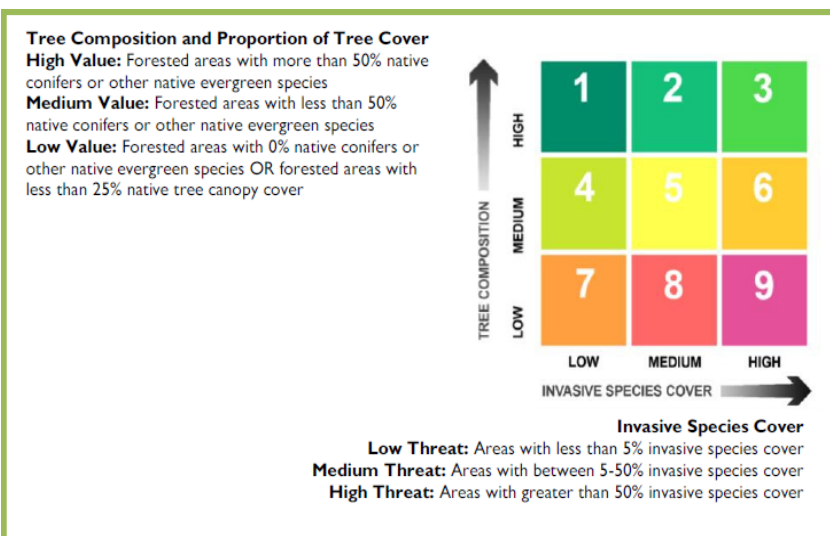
**Tree Composition and Proportion of Tree Cover**
**High Value:** Forested areas with more than 50% native conifers or other native evergreen species
**Medium Value:** Forested areas with less than 50% native conifers or other native evergreen species
**Low Value:** Forested areas with 0% native conifers or other native evergreen species OR forested areas with less than 25% native tree canopy cover

TREE COMPOSITION

HIGH
MEDIUM
LOW

| 1 | 2 | 3 |
|---|---|---|
| 4 | 5 | 6 |
| 7 | 8 | 9 |

LOW MEDIUM HIGH

INVASIVE SPECIES COVER

**Invasive Species Cover**
**Low Threat:** Areas with less than 5% invasive species cover
**Medium Threat:** Areas with between 5-50% invasive species cover
**High Threat:** Areas with greater than 50% invasive species cover